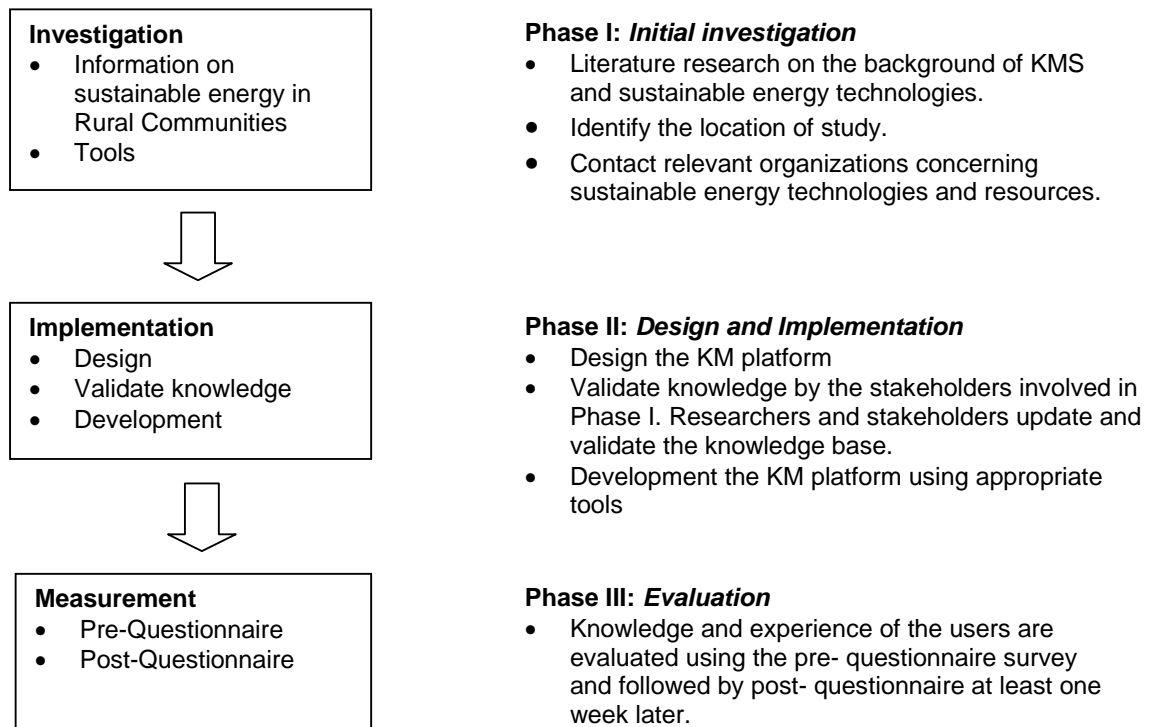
**Investigation**
- Information on sustainable energy in Rural Communities
- Tools

**Phase I: *Initial investigation***
- Literature research on the background of KMS and sustainable energy technologies.
- Identify the location of study.
- Contact relevant organizations concerning sustainable energy technologies and resources.

**Implementation**
- Design
- Validate knowledge
- Development

**Phase II: *Design and Implementation***
- Design the KM platform
- Validate knowledge by the stakeholders involved in Phase I. Researchers and stakeholders update and validate the knowledge base.
- Development the KM platform using appropriate tools

**Measurement**
- Pre-Questionnaire
- Post-Questionnaire

**Phase III: *Evaluation***
- Knowledge and experience of the users are evaluated using the pre- questionnaire survey and followed by post- questionnaire at least one week later.